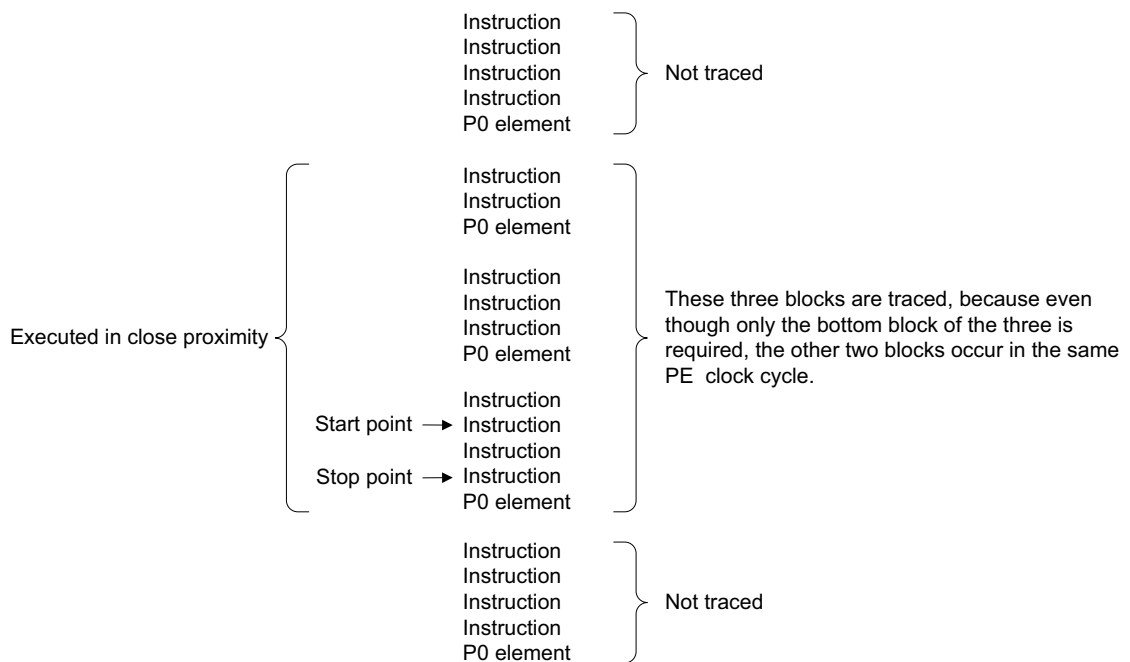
Instruction
Instruction
Instruction
Instruction
P0 element

Not traced

Executed in close proximity

Instruction
Instruction
P0 element

Instruction
Instruction
Instruction
P0 element

Instruction
Start point → Instruction
Instruction
Stop point → Instruction
P0 element

These three blocks are traced, because even though only the bottom block of the three is required, the other two blocks occur in the same PE clock cycle.

Instruction
Instruction
Instruction
Instruction
P0 element

Not traced